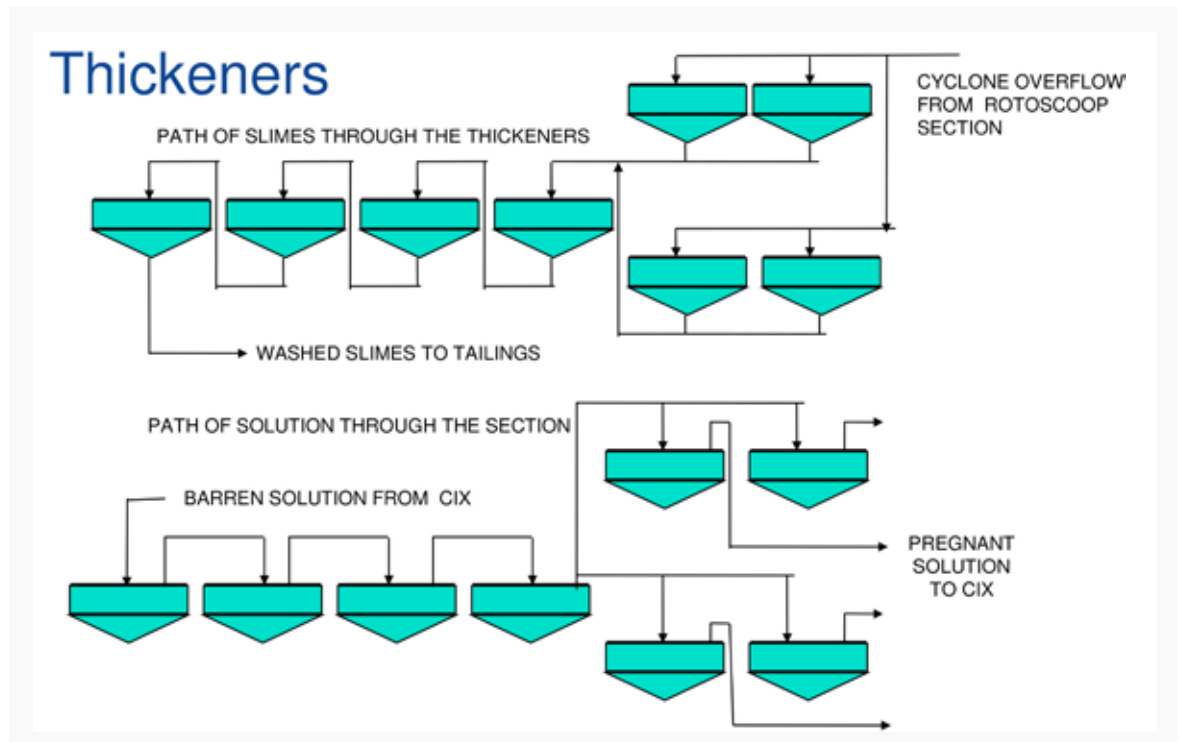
Thickeners

CYCLONE OVERFLOW FROM ROTOSCOOP SECTION

PATH OF SLIMES THROUGH THE THICKENERS

WASHED SLIMES TO TAILINGS

PATH OF SOLUTION THROUGH THE SECTION

BARREN SOLUTION FROM CIX

PREGNANT SOLUTION TO CIX